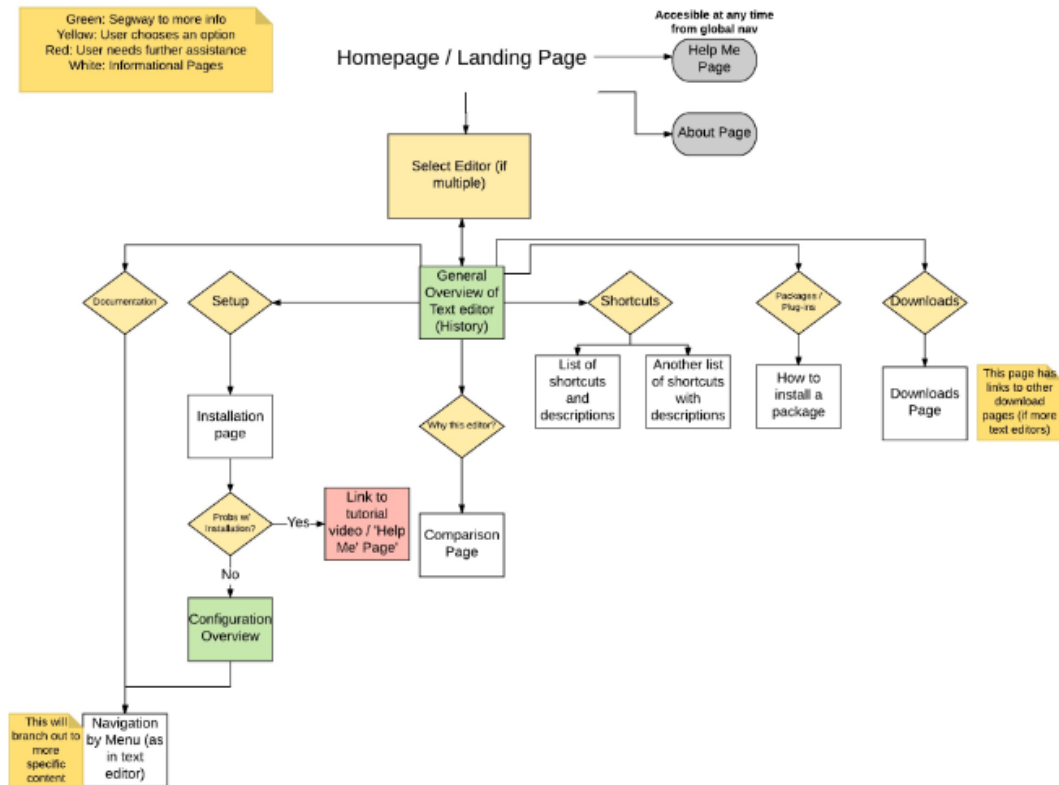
Green: Segway to more info
Yellow: User chooses an option
Red: User needs further assistance
White: Informational Pages

Homepage / Landing Page

Accesible at any time from global nav

Help Me Page

About Page

Select Editor (if multiple)

General Overview of Text editor (History)

Documentation

Setup

Shortcuts

Packages / Plug-ins

Downloads

Installation page

Why this editor?

List of shortcuts and descriptions

Another list of shortcuts with descriptions

How to install a package

Downloads Page

This page has links to other download pages (if more text editors)

Probs w/ Installation?

Yes

Link to tutorial video / 'Help Me' Page'

No

Comparison Page

Configuration Overview

This will branch out to more specific content

Navigation by Menu (as in text editor)